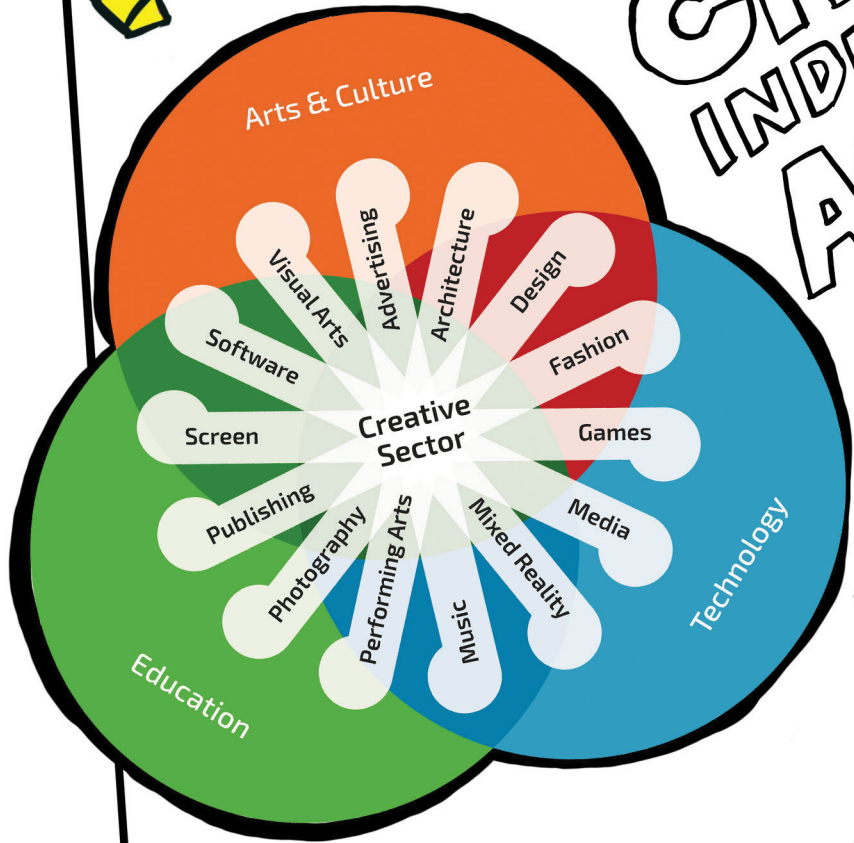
Arts & Culture

Technology

Education

Creative Sector

Visual Arts
Advertising
Architecture
Design
Fashion
Games
Media
Mixed Reality
Music
Performing Arts
Photography
Publishing
Screen
Software

CR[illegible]
IND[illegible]
A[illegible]